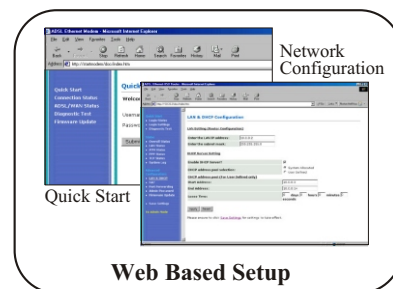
ADSL Ethernet Modem - Microsoft Internet Explorer

File Edit View Favorites Tools Help

Back Forward Stop Refresh Home Search Favorites History Mail Print

Address http://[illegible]

Quick Start
Connection Status
ADSL/WAN Status
Diagnostic Test
Firmware Update

Quick
Welco

Userna
Passwo

Subm

Network Configuration

LAN & DHCP Configuration

Enter the LAN IP address
Enter the subnet mask

DHCP Server Setting

Enable DHCP Server?
System Allocated
User Defined

Start Address
End Address
Lease Time

Apply Reset

Quick Start

Web Based Setup